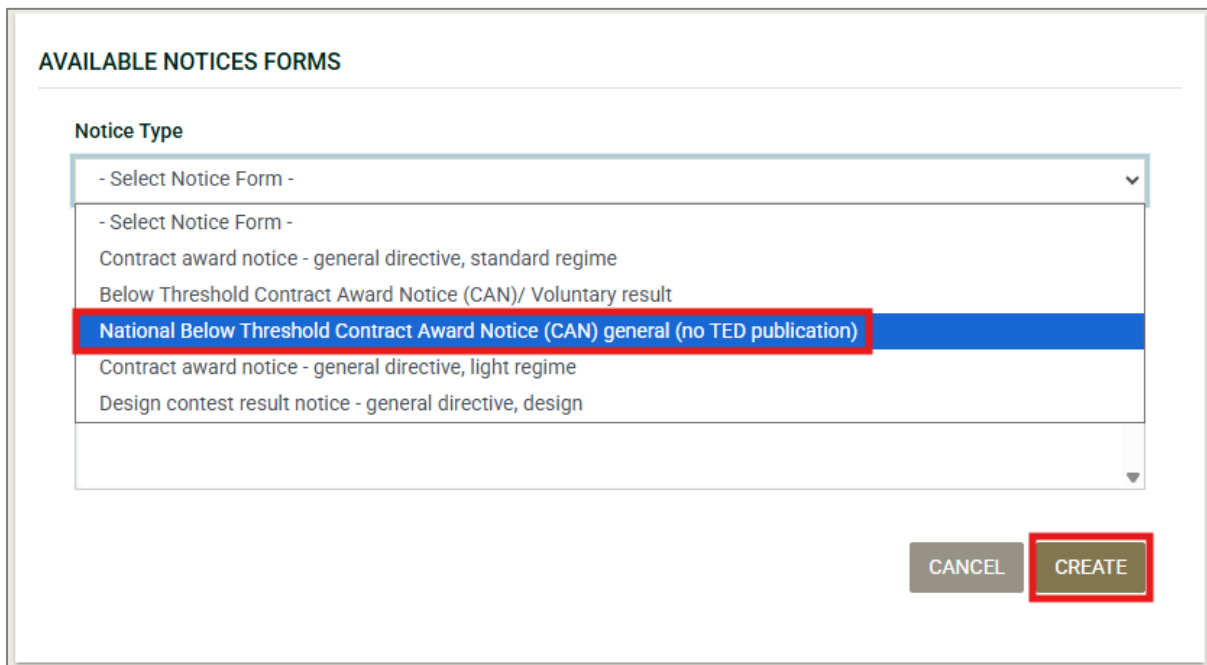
AVAILABLE NOTICES FORMS

Notice Type

- Select Notice Form -

- Select Notice Form -
Contract award notice - general directive, standard regime
Below Threshold Contract Award Notice (CAN)/ Voluntary result
National Below Threshold Contract Award Notice (CAN) general (no TED publication)
Contract award notice - general directive, light regime
Design contest result notice - general directive, design

CANCEL CREATE